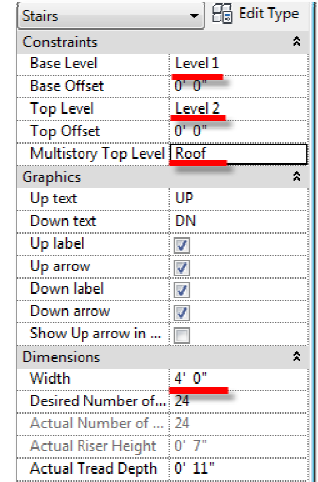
| Stairs | Edit Type |
|---|---|
| **Constraints** | |
| Base Level | Level 1 |
| Base Offset | 0' 0" |
| Top Level | Level 2 |
| Top Offset | 0' 0" |
| Multistory Top Level | Roof |
| **Graphics** | |
| Up text | UP |
| Down text | DN |
| Up label | ☑ |
| Up arrow | ☑ |
| Down label | ☑ |
| Down arrow | ☑ |
| Show Up arrow in ... | ☐ |
| **Dimensions** | |
| Width | 4' 0" |
| Desired Number of... | 24 |
| Actual Number of ... | 24 |
| Actual Riser Height | 0' 7" |
| Actual Tread Depth | 0' 11" |